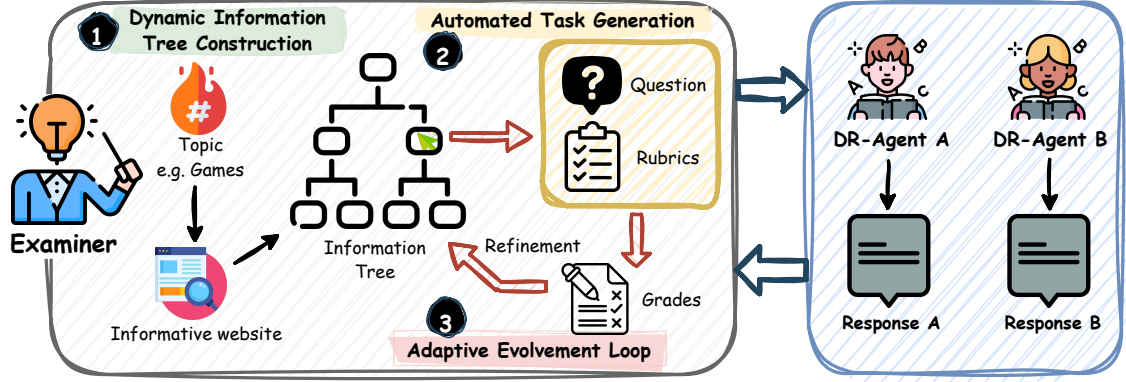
1 Dynamic Information Tree Construction

2 Automated Task Generation

Examiner

#

Topic e.g. Games

Informative website

Information Tree

?

Question

Rubrics

Refinement

Grades

3 Adaptive Evolvement Loop

B

A

C

DR-Agent A

B

A

C

DR-Agent B

Response A

Response B